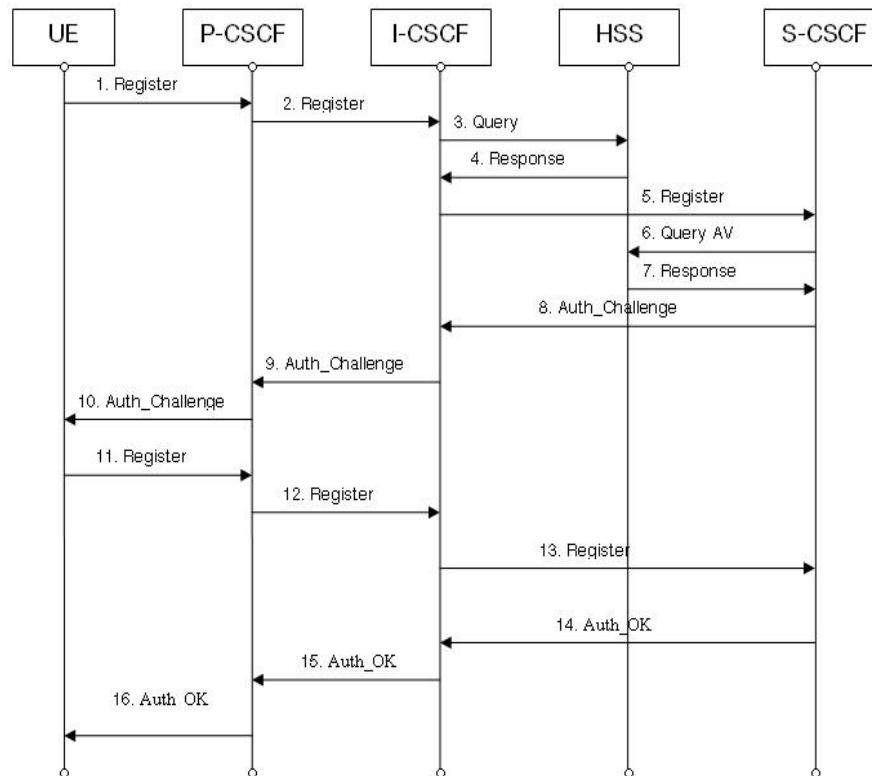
UE
P-CSCF
I-CSCF
HSS
S-CSCF

1. Register
2. Register
3. Query
4. Response
5. Register
6. Query AV
7. Response
8. Auth_Challenge
9. Auth_Challenge
10. Auth_Challenge
11. Register
12. Register
13. Register
14. Auth_OK
15. Auth_OK
16. Auth OK